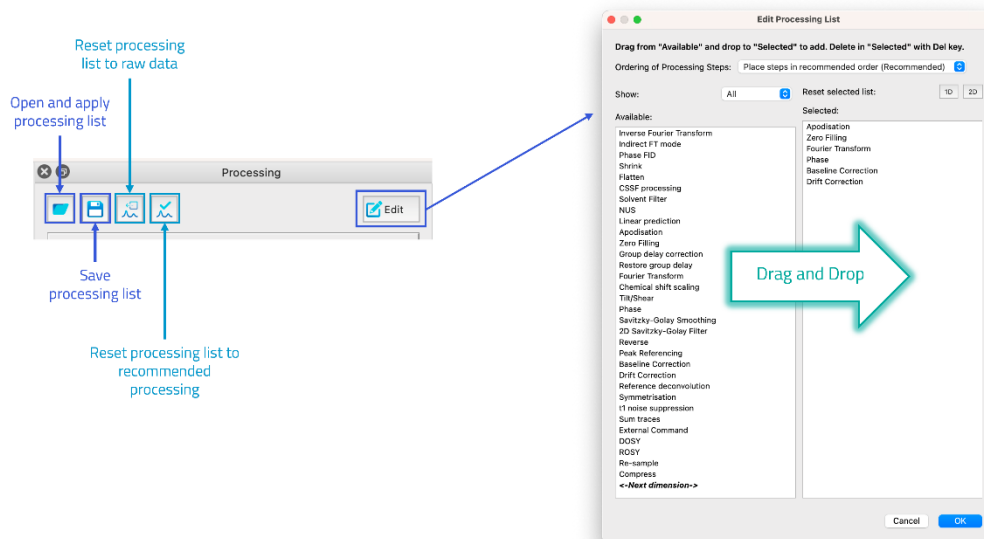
Reset processing list to raw data

Open and apply processing list

Processing

Edit

Save processing list

Reset processing list to recommended processing

Edit Processing List

Drag from "Available" and drop to "Selected" to add. Delete in "Selected" with Del key.

Ordering of Processing Steps: Place steps in recommended order (Recommended)

Show: All

Reset selected list: 1D 2D

Available:

Inverse Fourier Transform
Indirect FT mode
Phase FID
Shrink
Flatten
CSSF processing
Solvent Filter
NUS
Linear prediction
Apodisation
Zero Filling
Group delay correction
Restore group delay
Fourier Transform
Chemical shift scaling
Tilt/Shear
Phase
Savitzky-Golay Smoothing
2D Savitzky-Golay Filter
Reverse
Peak Referencing
Baseline Correction
Drift Correction
Reference deconvolution
Symmetrisation
t1 noise suppression
Sum traces
External Command
DOSY
ROSY
Re-sample
Compress
<-Next dimension->

Selected:

Apodisation
Zero Filling
Fourier Transform
Phase
Baseline Correction
Drift Correction

Drag and Drop

Cancel OK